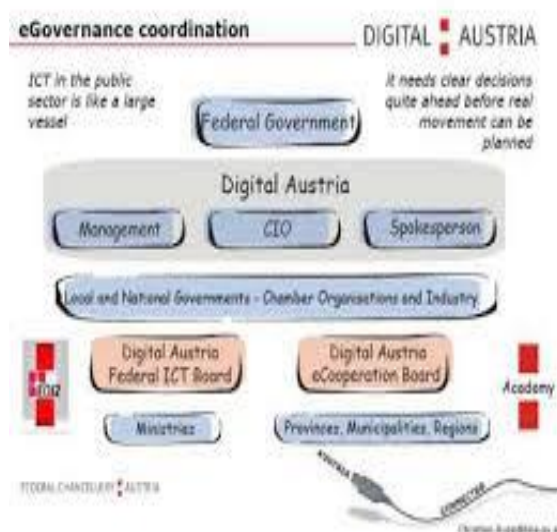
eGovernance coordination

DIGITAL AUSTRIA

ICT in the public sector is like a large vessel

It needs clear decisions quite ahead before real movement can be planned

Federal Government

Digital Austria

Management

CIO

Spokesperson

Local and National Governments - Chamber Organisations and Industry

Blog

Digital Austria Federal ICT Board

Digital Austria eCooperation Board

Academy

Ministries

Provinces, Municipalities, Regions

FEDERAL CHANCELLERY AUSTRIA

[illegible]

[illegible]

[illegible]